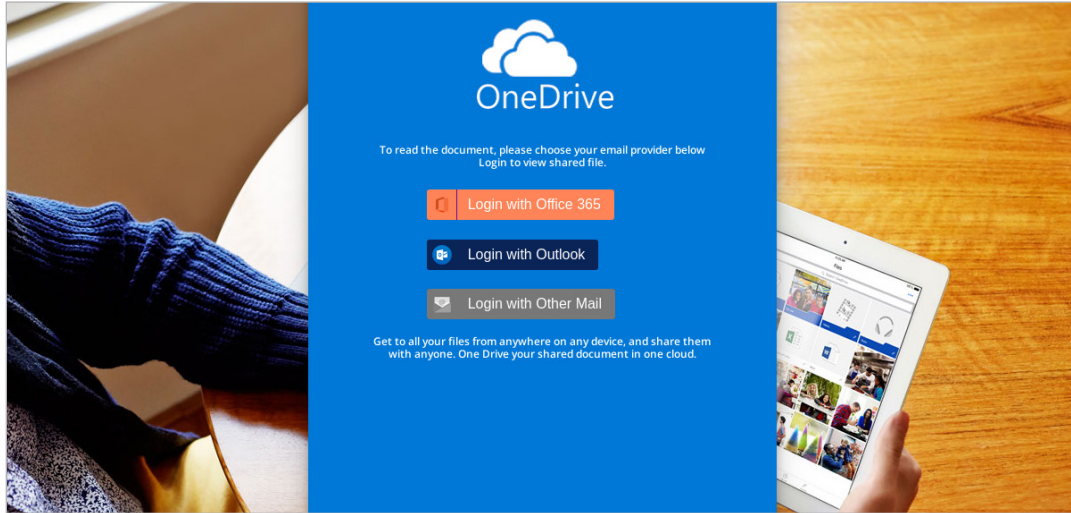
OneDrive

To read the document, please choose your email provider below Login to view shared file.

Login with Office 365

Login with Outlook

Login with Other Mail

Get to all your files from anywhere on any device, and share them with anyone. One Drive your shared document in one cloud.